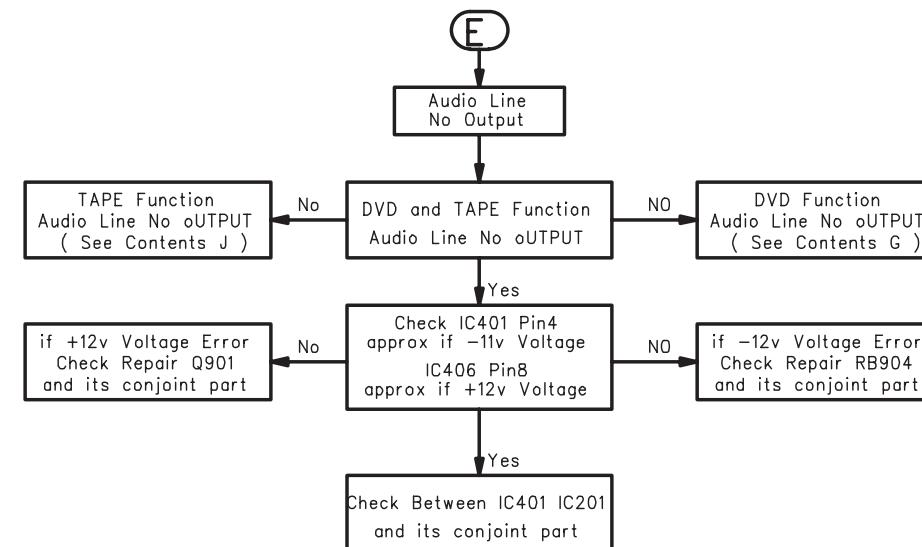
E

Audio Line
No Output

TAPE Function
Audio Line No oUTPUT
( See Contents J )

No

DVD and TAPE Function
Audio Line No oUTPUT

NO

DVD Function
Audio Line No oUTPUT
( See Contents G )

Yes

if +12v Voltage Error
Check Repair Q901
and its conjoint part

No

Check IC401 Pin4
approx if −11v Voltage
IC406 Pin8
approx if +12v Voltage

NO

if −12v Voltage Error
Check Repair RB904
and its conjoint part

Yes

Check Between IC401 IC201
and its conjoint part